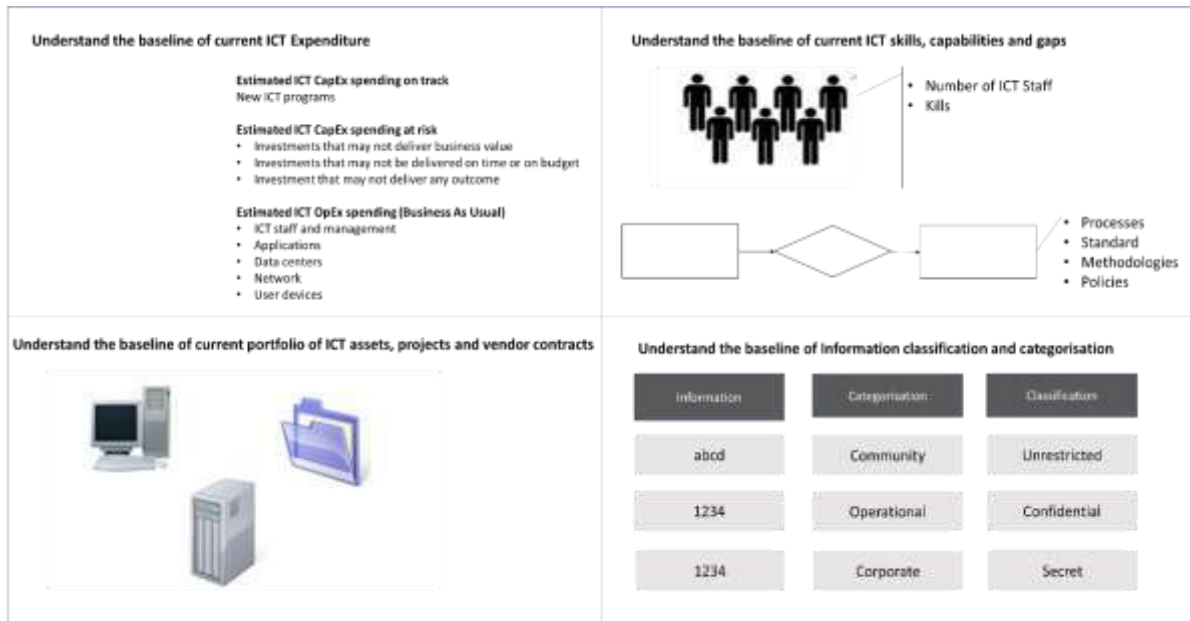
Understand the baseline of current ICT Expenditure

Estimated ICT CapEx spending on track
New ICT programs

Estimated ICT CapEx spending at risk
- Investments that may not deliver business value
- Investments that may not be delivered on time or on budget
- Investment that may not deliver any outcome

Estimated ICT OpEx spending (Business As Usual)
- ICT staff and management
- Applications
- Data centers
- Network
- User devices

Understand the baseline of current ICT skills, capabilities and gaps

- Number of ICT Staff
- Kills

- Processes
- Standard
- Methodologies
- Policies

Understand the baseline of current portfolio of ICT assets, projects and vendor contracts

Understand the baseline of Information classification and categorisation

| Information | Categorisation | Classification |
|---|---|---|
| abcd | Community | Unrestricted |
| 1234 | Operational | Confidential |
| 1234 | Corporate | Secret |